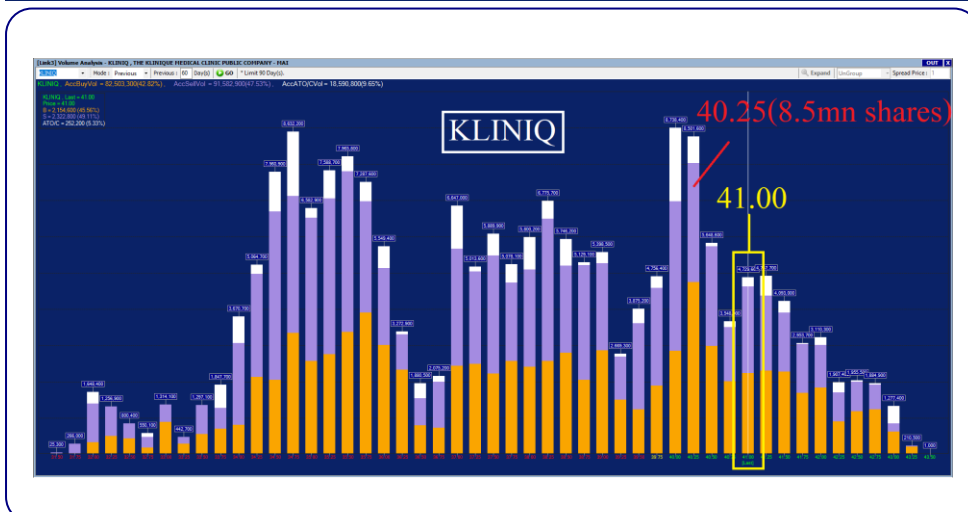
[Link3] Volume Analysis - KLINIQ , THE KLINIQUE MEDICAL CLINIC PUBLIC COMPANY - MAI

OUT X

KLINIQ Mode : Previous Previous : 60 Day(s) GO * Limit 90 Day(s).

Expand UnGroup Spread Price : 1

KLINIQ AccBuyVol = 82,503,300(42.82%) AccSellVol = 91,582,900(47.53%) AccATO/CVol = 18,590,800(9.65%)

KLINIQ Last = 41.00
Price = 41.00
B = 2,154,600 (45.56%)
S = 2,322,800 (49.11%)
ATO/C = 252,200 (5.33%)

KLINIQ

40.25(8.5mn shares)

41.00

25,300
398,300
1,646,400
1,259,900
935,400
595,100
1,314,100
442,700
1,267,100
1,647,700
3,675,700
5,364,700
7,565,900
8,632,200
6,562,900
7,588,700
7,960,600
7,287,400
5,348,400
3,272,900
1,880,500
2,075,200
6,647,000
5,013,600
5,685,000
5,075,100
5,800,200
6,775,700
5,746,200
5,125,100
5,396,500
2,689,300
3,675,200
3,346,300
4,756,400
8,789,400
8,591,900
5,848,800
4,728,800
4,090,800
3,110,300
2,663,700
1,907,400
1,955,500
1,884,900
1,277,400
316,500
1,000